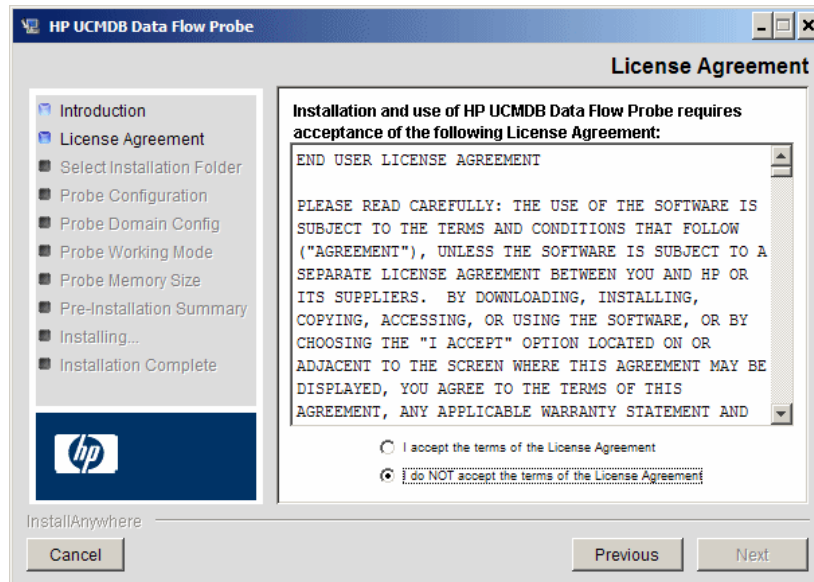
HP UCMDB Data Flow Probe

License Agreement

Introduction
License Agreement
Select Installation Folder
Probe Configuration
Probe Domain Config
Probe Working Mode
Probe Memory Size
Pre-Installation Summary
Installing...
Installation Complete

Installation and use of HP UCMDB Data Flow Probe requires acceptance of the following License Agreement:

END USER LICENSE AGREEMENT

PLEASE READ CAREFULLY: THE USE OF THE SOFTWARE IS SUBJECT TO THE TERMS AND CONDITIONS THAT FOLLOW ("AGREEMENT"), UNLESS THE SOFTWARE IS SUBJECT TO A SEPARATE LICENSE AGREEMENT BETWEEN YOU AND HP OR ITS SUPPLIERS. BY DOWNLOADING, INSTALLING, COPYING, ACCESSING, OR USING THE SOFTWARE, OR BY CHOOSING THE "I ACCEPT" OPTION LOCATED ON OR ADJACENT TO THE SCREEN WHERE THIS AGREEMENT MAY BE DISPLAYED, YOU AGREE TO THE TERMS OF THIS AGREEMENT, ANY APPLICABLE WARRANTY STATEMENT AND

I accept the terms of the License Agreement
I do NOT accept the terms of the License Agreement

hp

InstallAnywhere

Cancel
Previous
Next